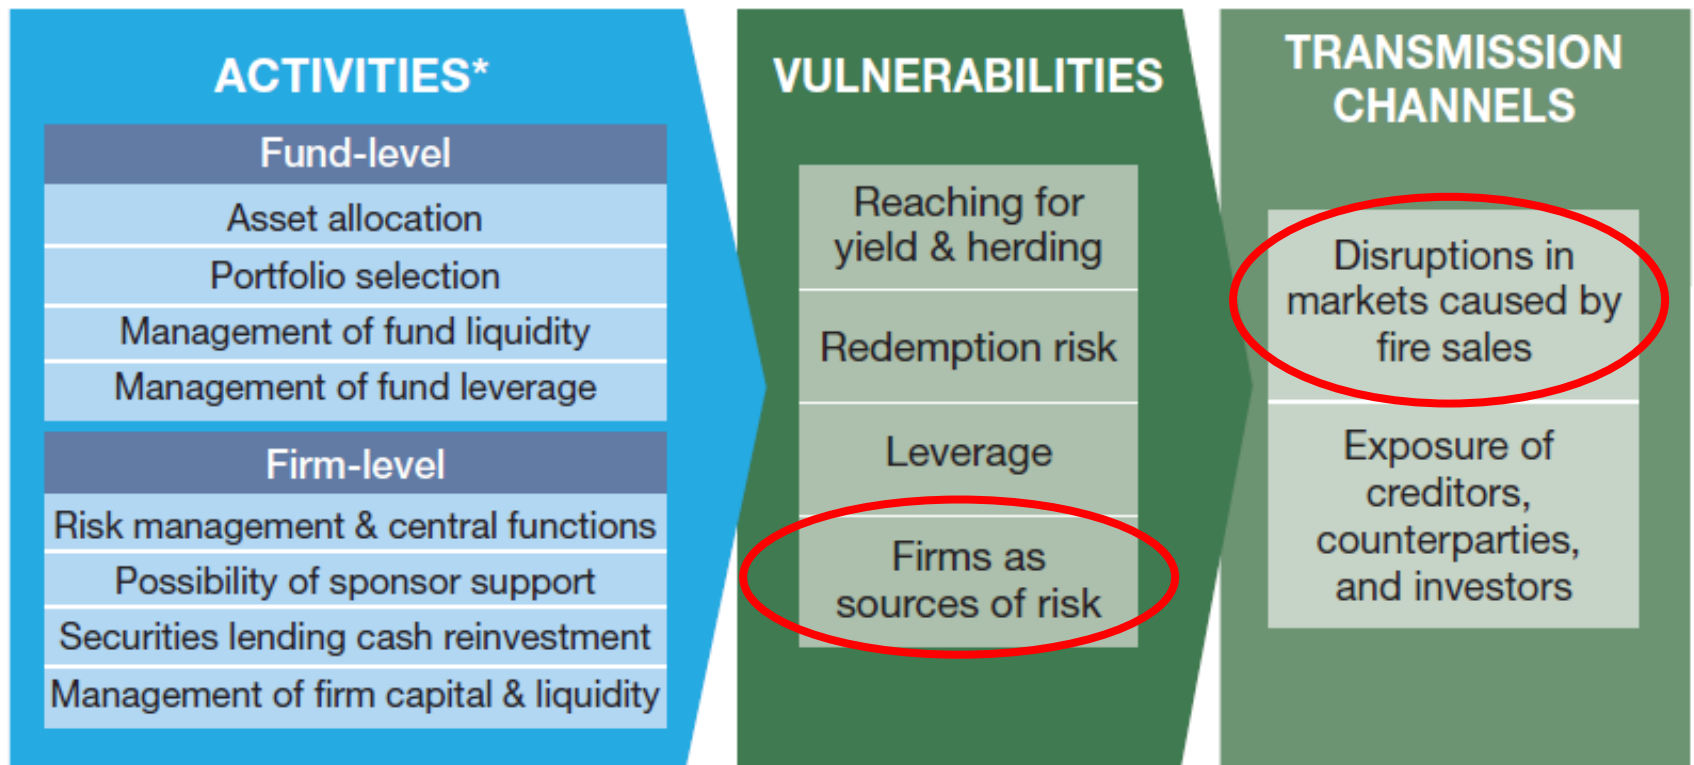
ACTIVITIES*

Fund-level

Asset allocation

Portfolio selection

Management of fund liquidity

Management of fund leverage

Firm-level

Risk management & central functions

Possibility of sponsor support

Securities lending cash reinvestment

Management of firm capital & liquidity

VULNERABILITIES

Reaching for yield & herding

Redemption risk

Leverage

Firms as sources of risk

TRANSMISSION CHANNELS

Disruptions in markets caused by fire sales

Exposure of creditors, counterparties, and investors